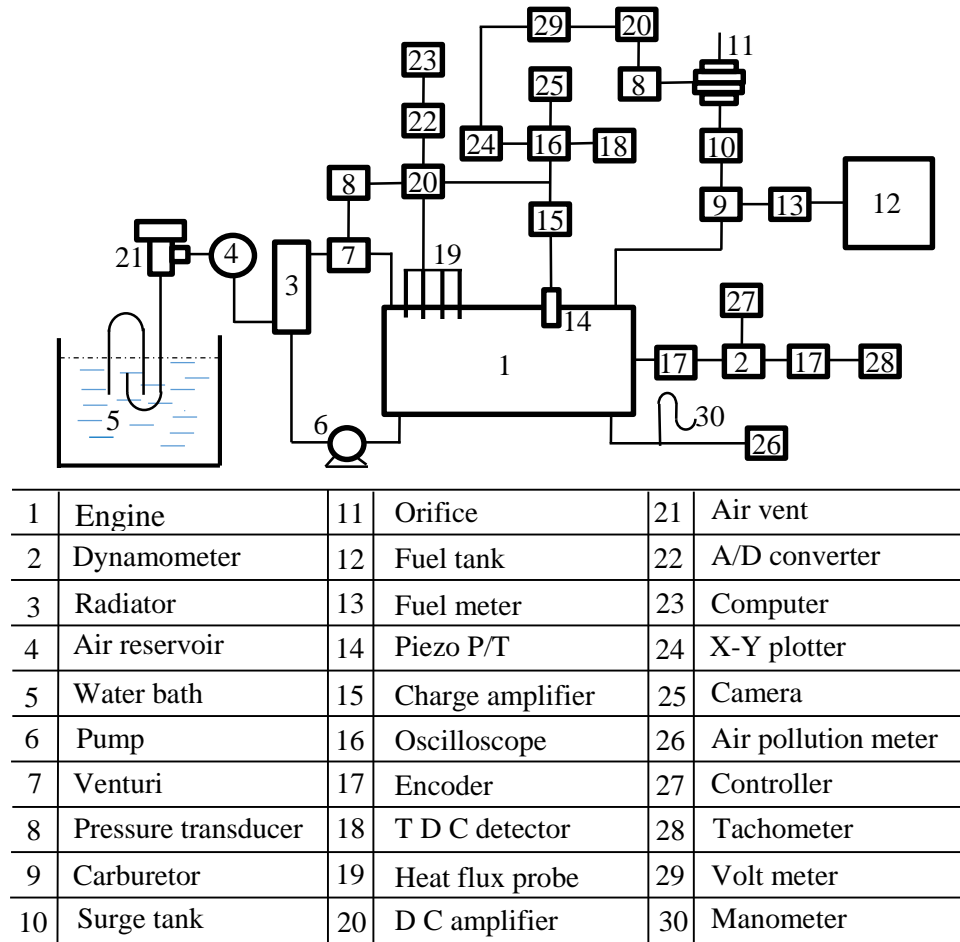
29 20 11
23 25 8
22 24 16 18 10
8 20 9 13 12
15
21 4 3 7 19
14 27
1 17 2 17 28
5
6 30 26

| 1 | Engine | 11 | Orifice | 21 | Air vent |
|---|---|---|---|---|---|
| 2 | Dynamometer | 12 | Fuel tank | 22 | A/D converter |
| 3 | Radiator | 13 | Fuel meter | 23 | Computer |
| 4 | Air reservoir | 14 | Piezo P/T | 24 | X-Y plotter |
| 5 | Water bath | 15 | Charge amplifier | 25 | Camera |
| 6 | Pump | 16 | Oscilloscope | 26 | Air pollution meter |
| 7 | Venturi | 17 | Encoder | 27 | Controller |
| 8 | Pressure transducer | 18 | T D C detector | 28 | Tachometer |
| 9 | Carburetor | 19 | Heat flux probe | 29 | Volt meter |
| 10 | Surge tank | 20 | D C amplifier | 30 | Manometer |